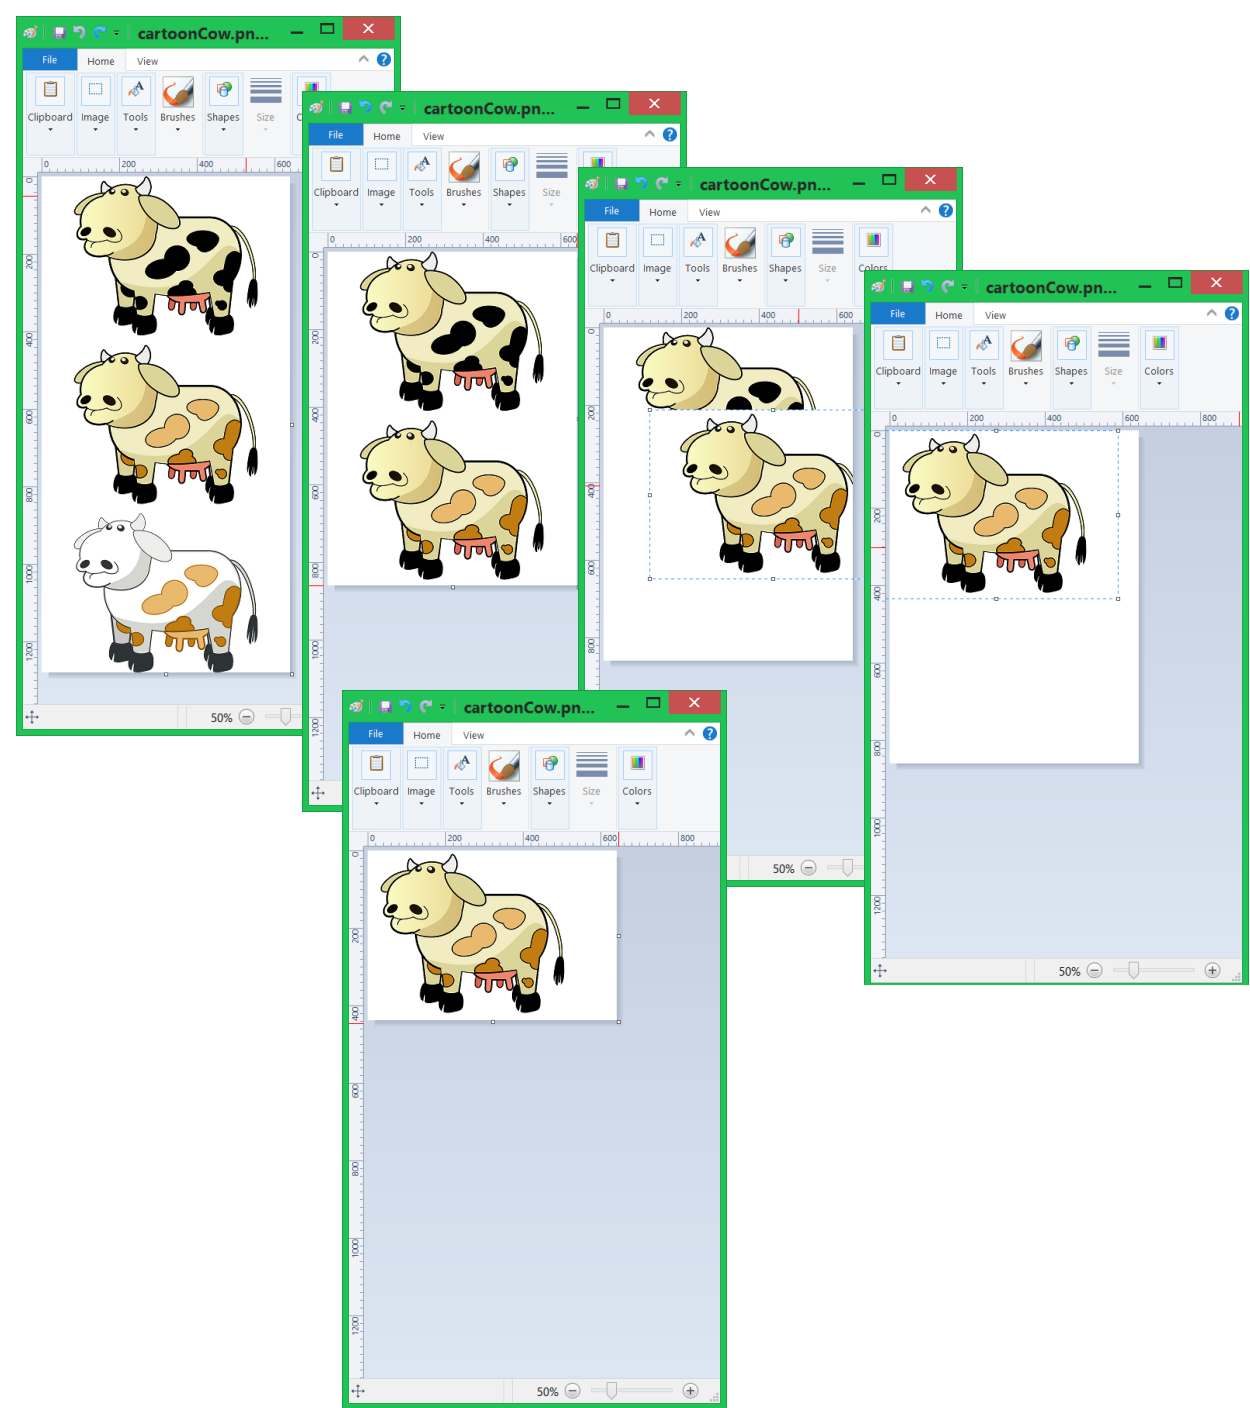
cartoonCow.pn...
File Home View
Clipboard Image Tools Brushes Shapes Size
0 200 400 600
0 200 400 600 800 1000 1200
50%

cartoonCow.pn...
File Home View
Clipboard Image Tools Brushes Shapes Size
0 200 400 600
0 200 400 600 800 1000 1200
50%

cartoonCow.pn...
File Home View
Clipboard Image Tools Brushes Shapes Size Colors
0 200 400 600
0 200 400 600 800

cartoonCow.pn...
File Home View
Clipboard Image Tools Brushes Shapes Size Colors
0 200 400 600 800
0 200 400 600 800 1000 1200
50%

cartoonCow.pn...
File Home View
Clipboard Image Tools Brushes Shapes Size Colors
0 200 400 600 800
0 200 400 600 800 1000 1200
50%